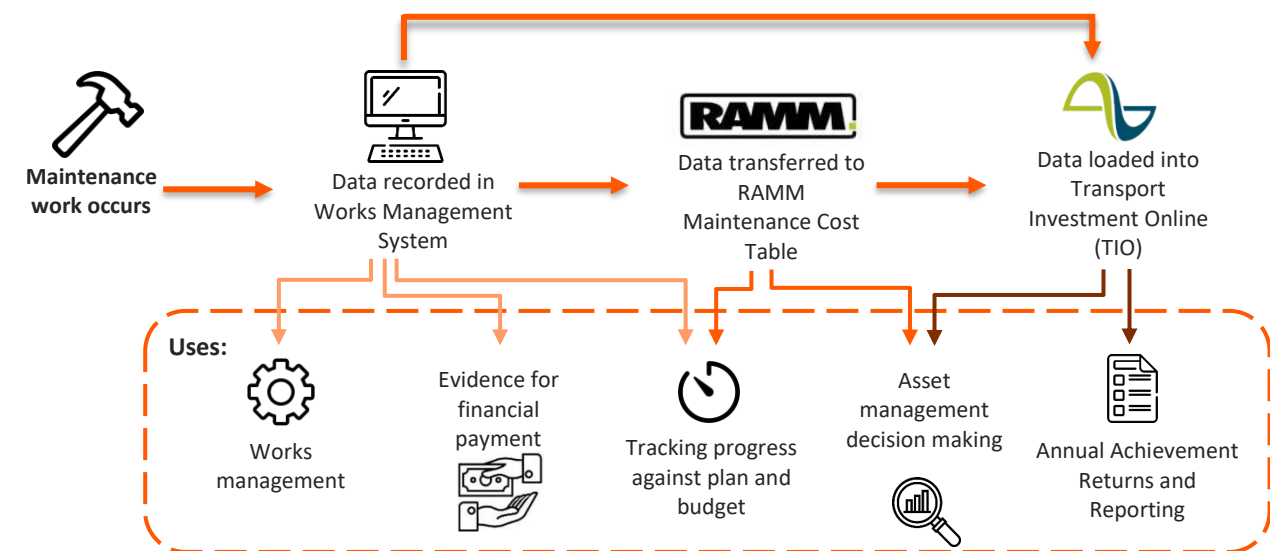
Maintenance work occurs

Data recorded in Works Management System

RAMM

Data transferred to RAMM Maintenance Cost Table

Data loaded into Transport Investment Online (TIO)

Uses:

Works management

Evidence for financial payment

Tracking progress against plan and budget

Asset management decision making

Annual Achievement Returns and Reporting